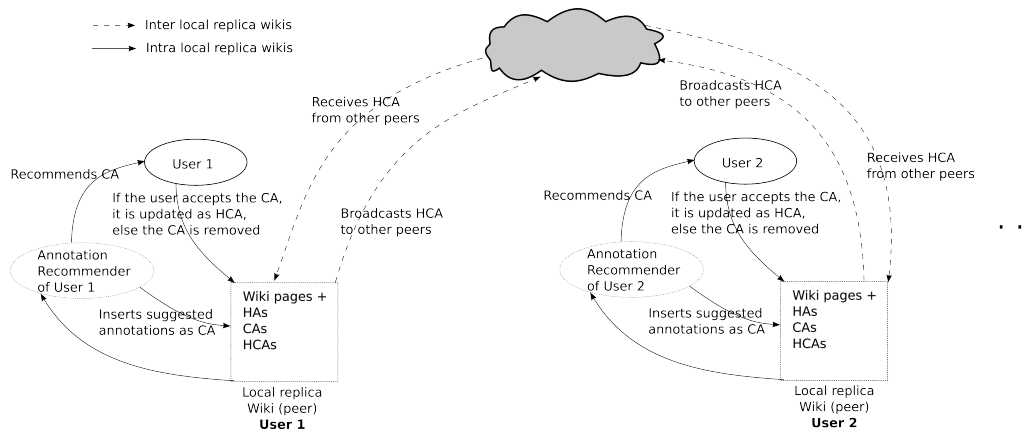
Inter local replica wikis
Intra local replica wikis

Receives HCA from other peers

Broadcasts HCA to other peers

Recommends CA

User 1

If the user accepts the CA, it is updated as HCA, else the CA is removed

Annotation Recommender of User 1

Inserts suggested annotations as CA

Wiki pages + HAs CAs HCAs

Local replica Wiki (peer) **User 1**

Broadcasts HCA to other peers

Receives HCA from other peers

Recommends CA

User 2

If the user accepts the CA, it is updated as HCA, else the CA is removed

Annotation Recommender of User 2

Inserts suggested annotations as CA

Wiki pages + HAs CAs HCAs

Local replica Wiki (peer) **User 2**

. .